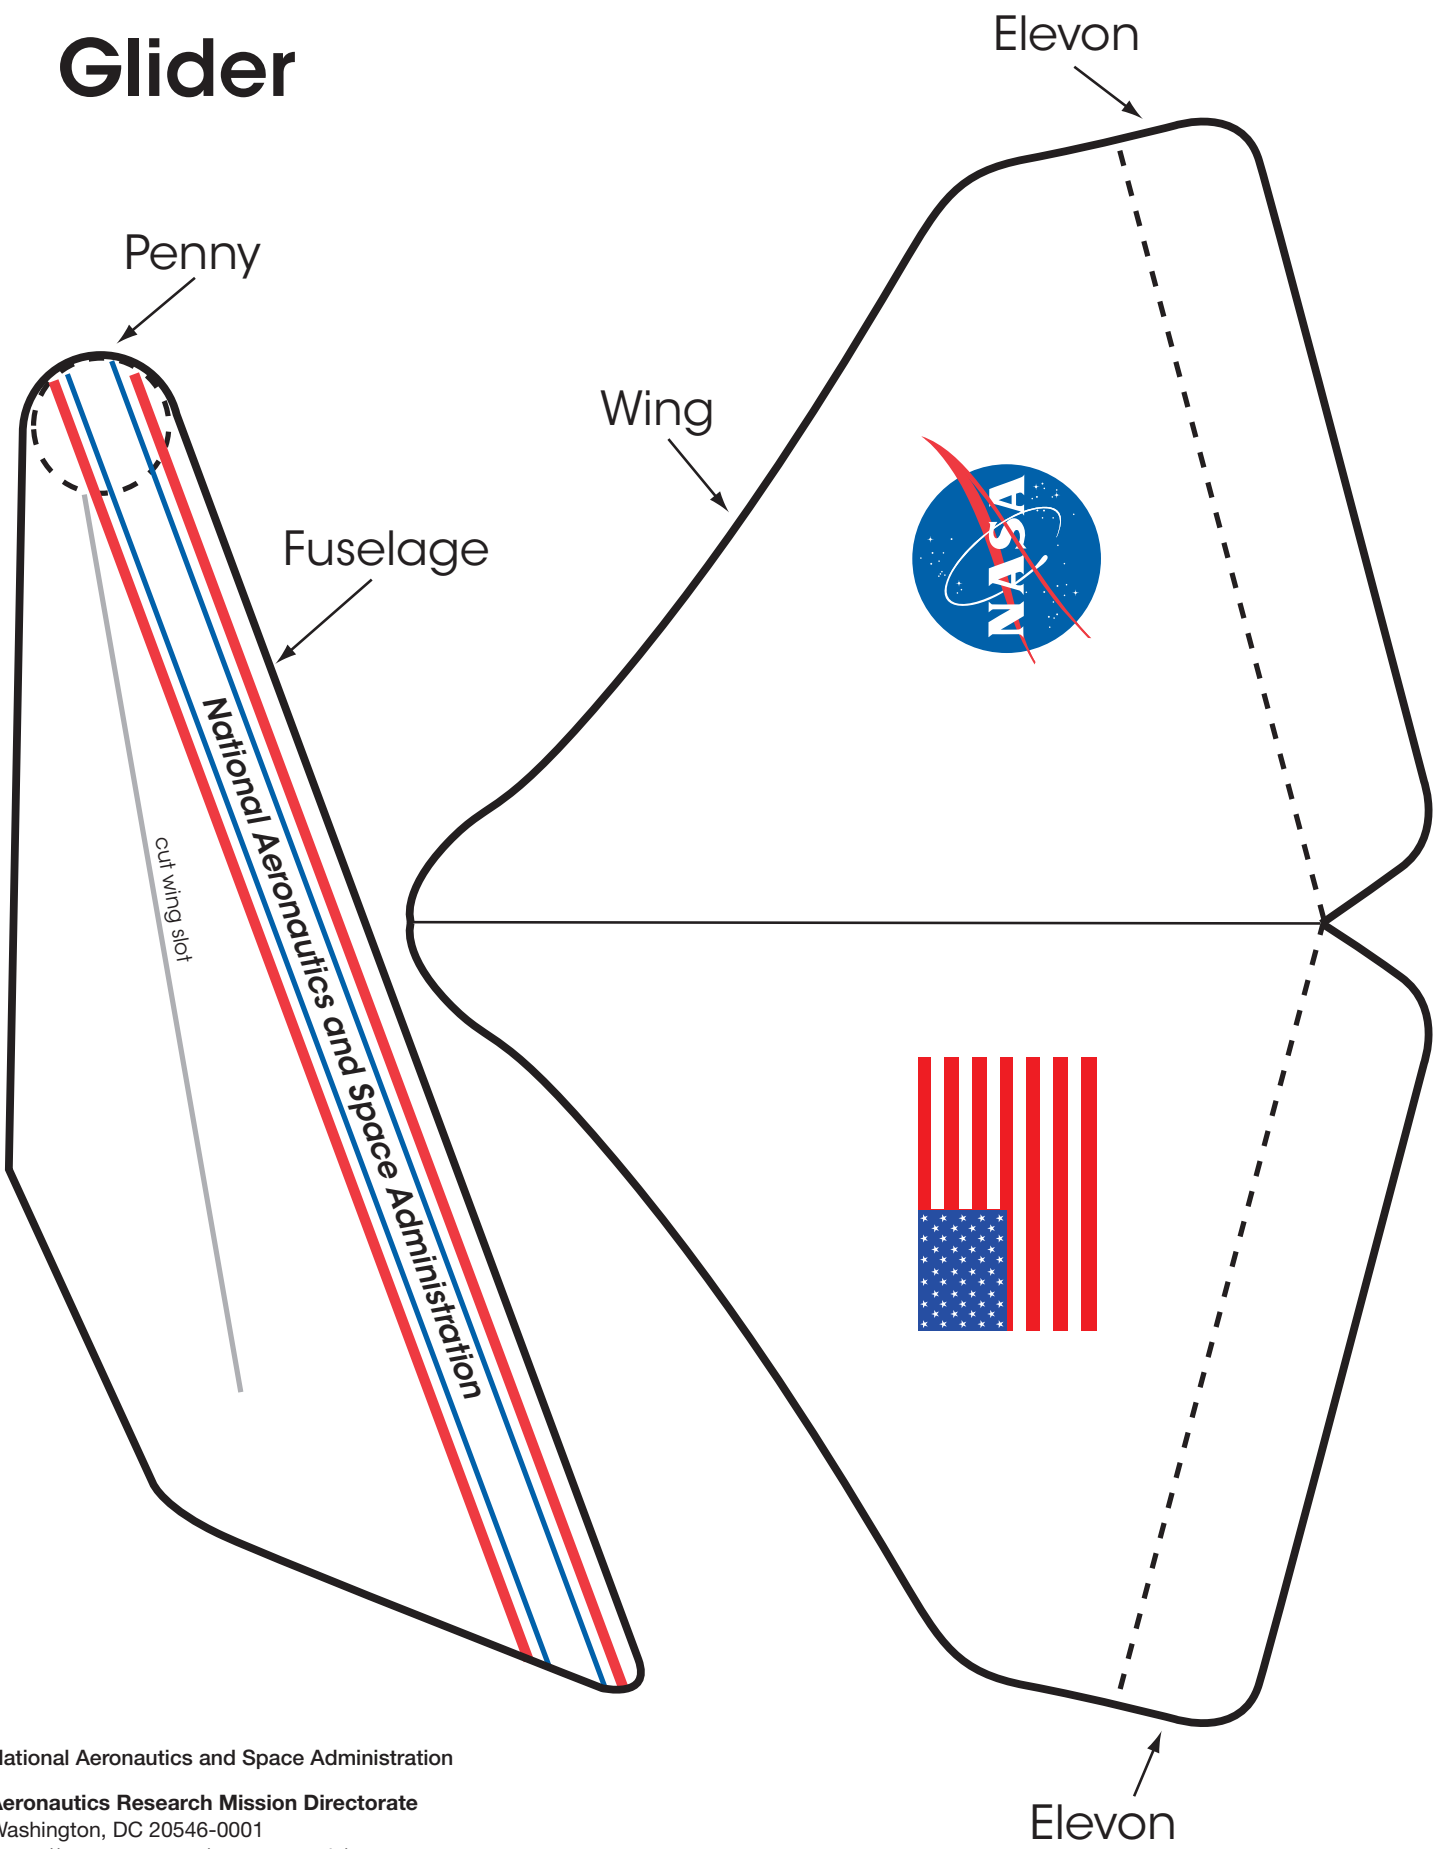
Glider

Elevon

Penny

Wing

Fuselage

NASA

cut wing slot

National Aeronautics and Space Administration

Elevon

lational Aeronautics and Space Administration

eronautics Research Mission Directorate
Vashington, DC 20546-0001
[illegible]